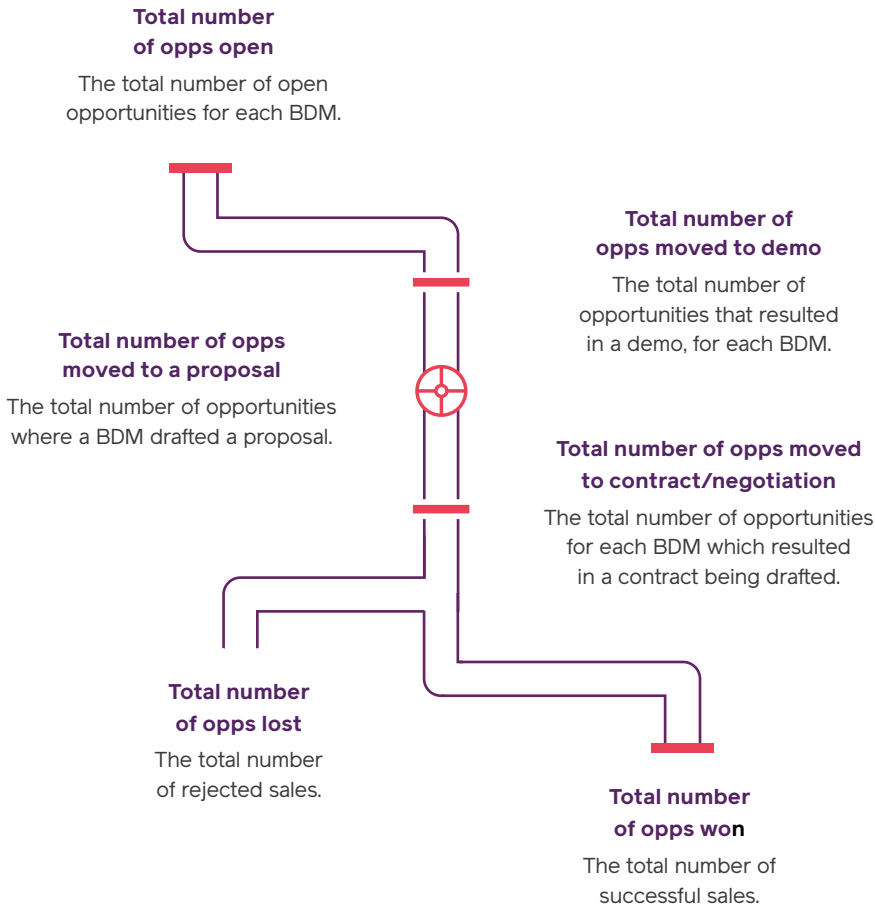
Total number of opps open

The total number of open opportunities for each BDM.

Total number of opps moved to demo

The total number of opportunities that resulted in a demo, for each BDM.

Total number of opps moved to a proposal

The total number of opportunities where a BDM drafted a proposal.

Total number of opps moved to contract/negotiation

The total number of opportunities for each BDM which resulted in a contract being drafted.

Total number of opps lost

The total number of rejected sales.

Total number of opps won

The total number of successful sales.